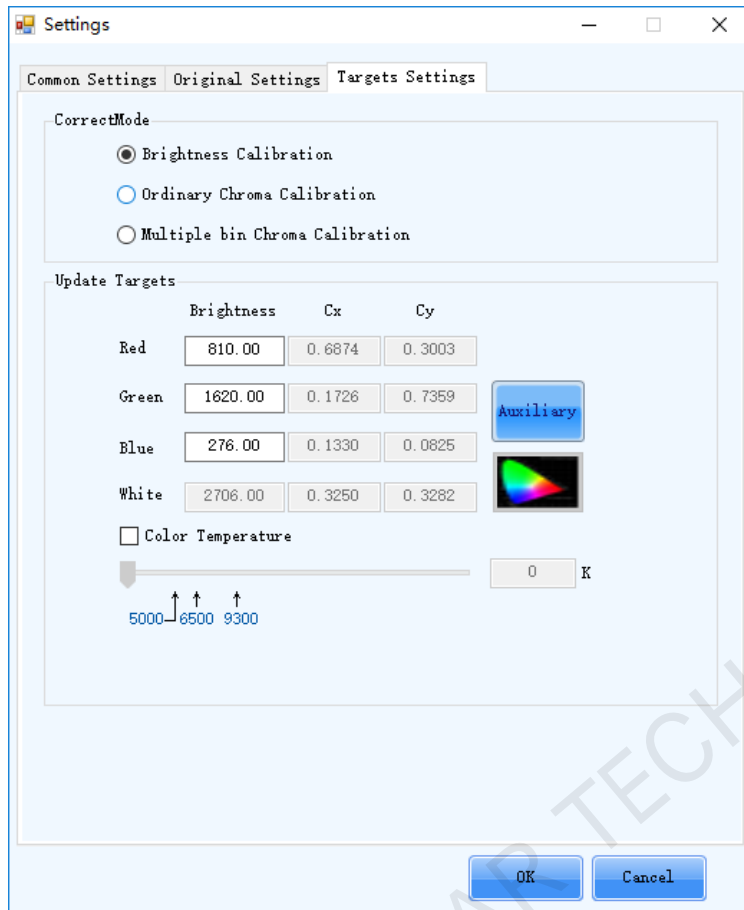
Settings

Common Settings | Original Settings | Targets Settings

CorrectMode

Brightness Calibration

Ordinary Chroma Calibration

Multiple bin Chroma Calibration

Update Targets

| | Brightness | Cx | Cy |
|---|---|---|---|
| Red | 810.00 | 0.6874 | 0.3003 |
| Green | 1620.00 | 0.1726 | 0.7359 |
| Blue | 276.00 | 0.1330 | 0.0825 |
| White | 2706.00 | 0.3250 | 0.3282 |

Auxiliary

Color Temperature

0 K

5000 6500 9300

OK Cancel

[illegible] TECH